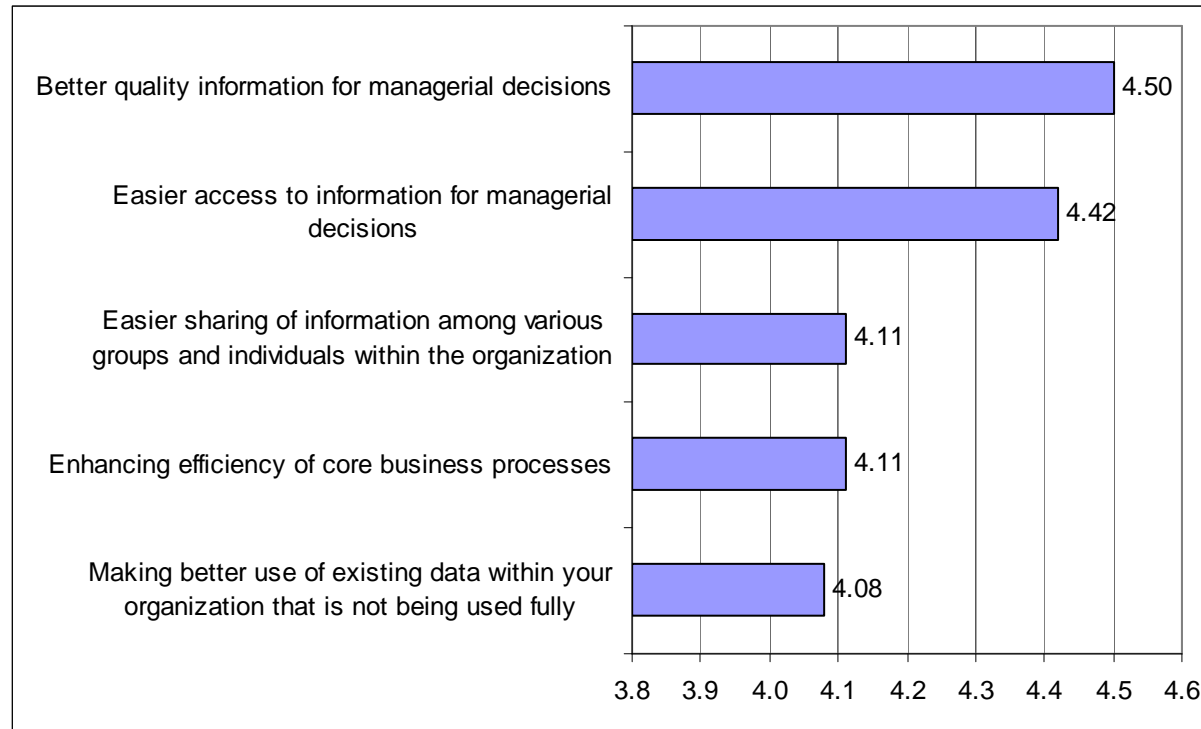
Better quality information for managerial decisions
4.50

Easier access to information for managerial decisions
4.42

Easier sharing of information among various groups and individuals within the organization
4.11

Enhancing efficiency of core business processes
4.11

Making better use of existing data within your organization that is not being used fully
4.08

3.8
3.9
4.0
4.1
4.2
4.3
4.4
4.5
4.6